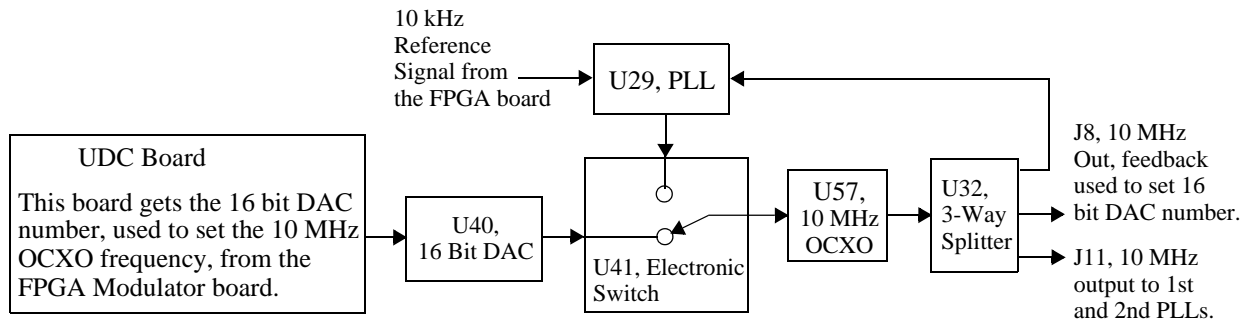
10 kHz Reference Signal from the FPGA board

U29, PLL

UDC Board

This board gets the 16 bit DAC number, used to set the 10 MHz OCXO frequency, from the FPGA Modulator board.

U40, 16 Bit DAC

U41, Electronic Switch

U57, 10 MHz OCXO

U32, 3-Way Splitter

J8, 10 MHz Out, feedback used to set 16 bit DAC number.

J11, 10 MHz output to 1st and 2nd PLLs.